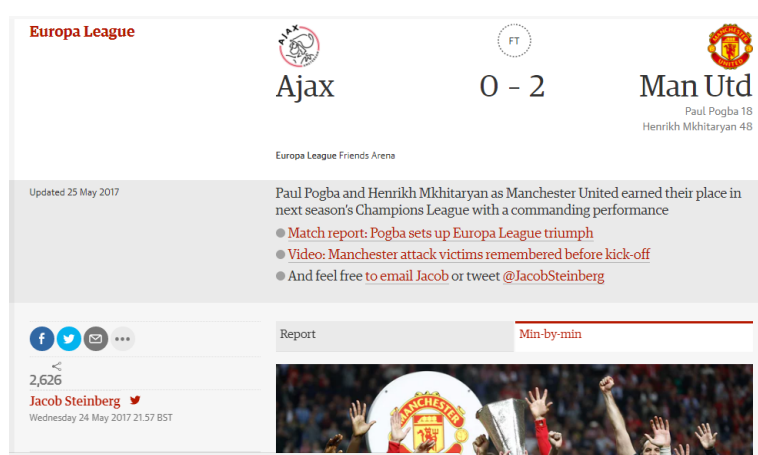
Europa League

AJAX

FT

Ajax

0 - 2

Man Utd

Paul Pogba 18
Henrikh Mkhitaryan 48

Europa League Friends Arena

Updated 25 May 2017

Paul Pogba and Henrikh Mkhitaryan as Manchester United earned their place in next season's Champions League with a commanding performance

Match report: Pogba sets up Europa League triumph

Video: Manchester attack victims remembered before kick-off

And feel free to email Jacob or tweet @JacobSteinberg

2,626

Jacob Steinberg

Wednesday 24 May 2017 21.57 BST

Report

Min-by-min